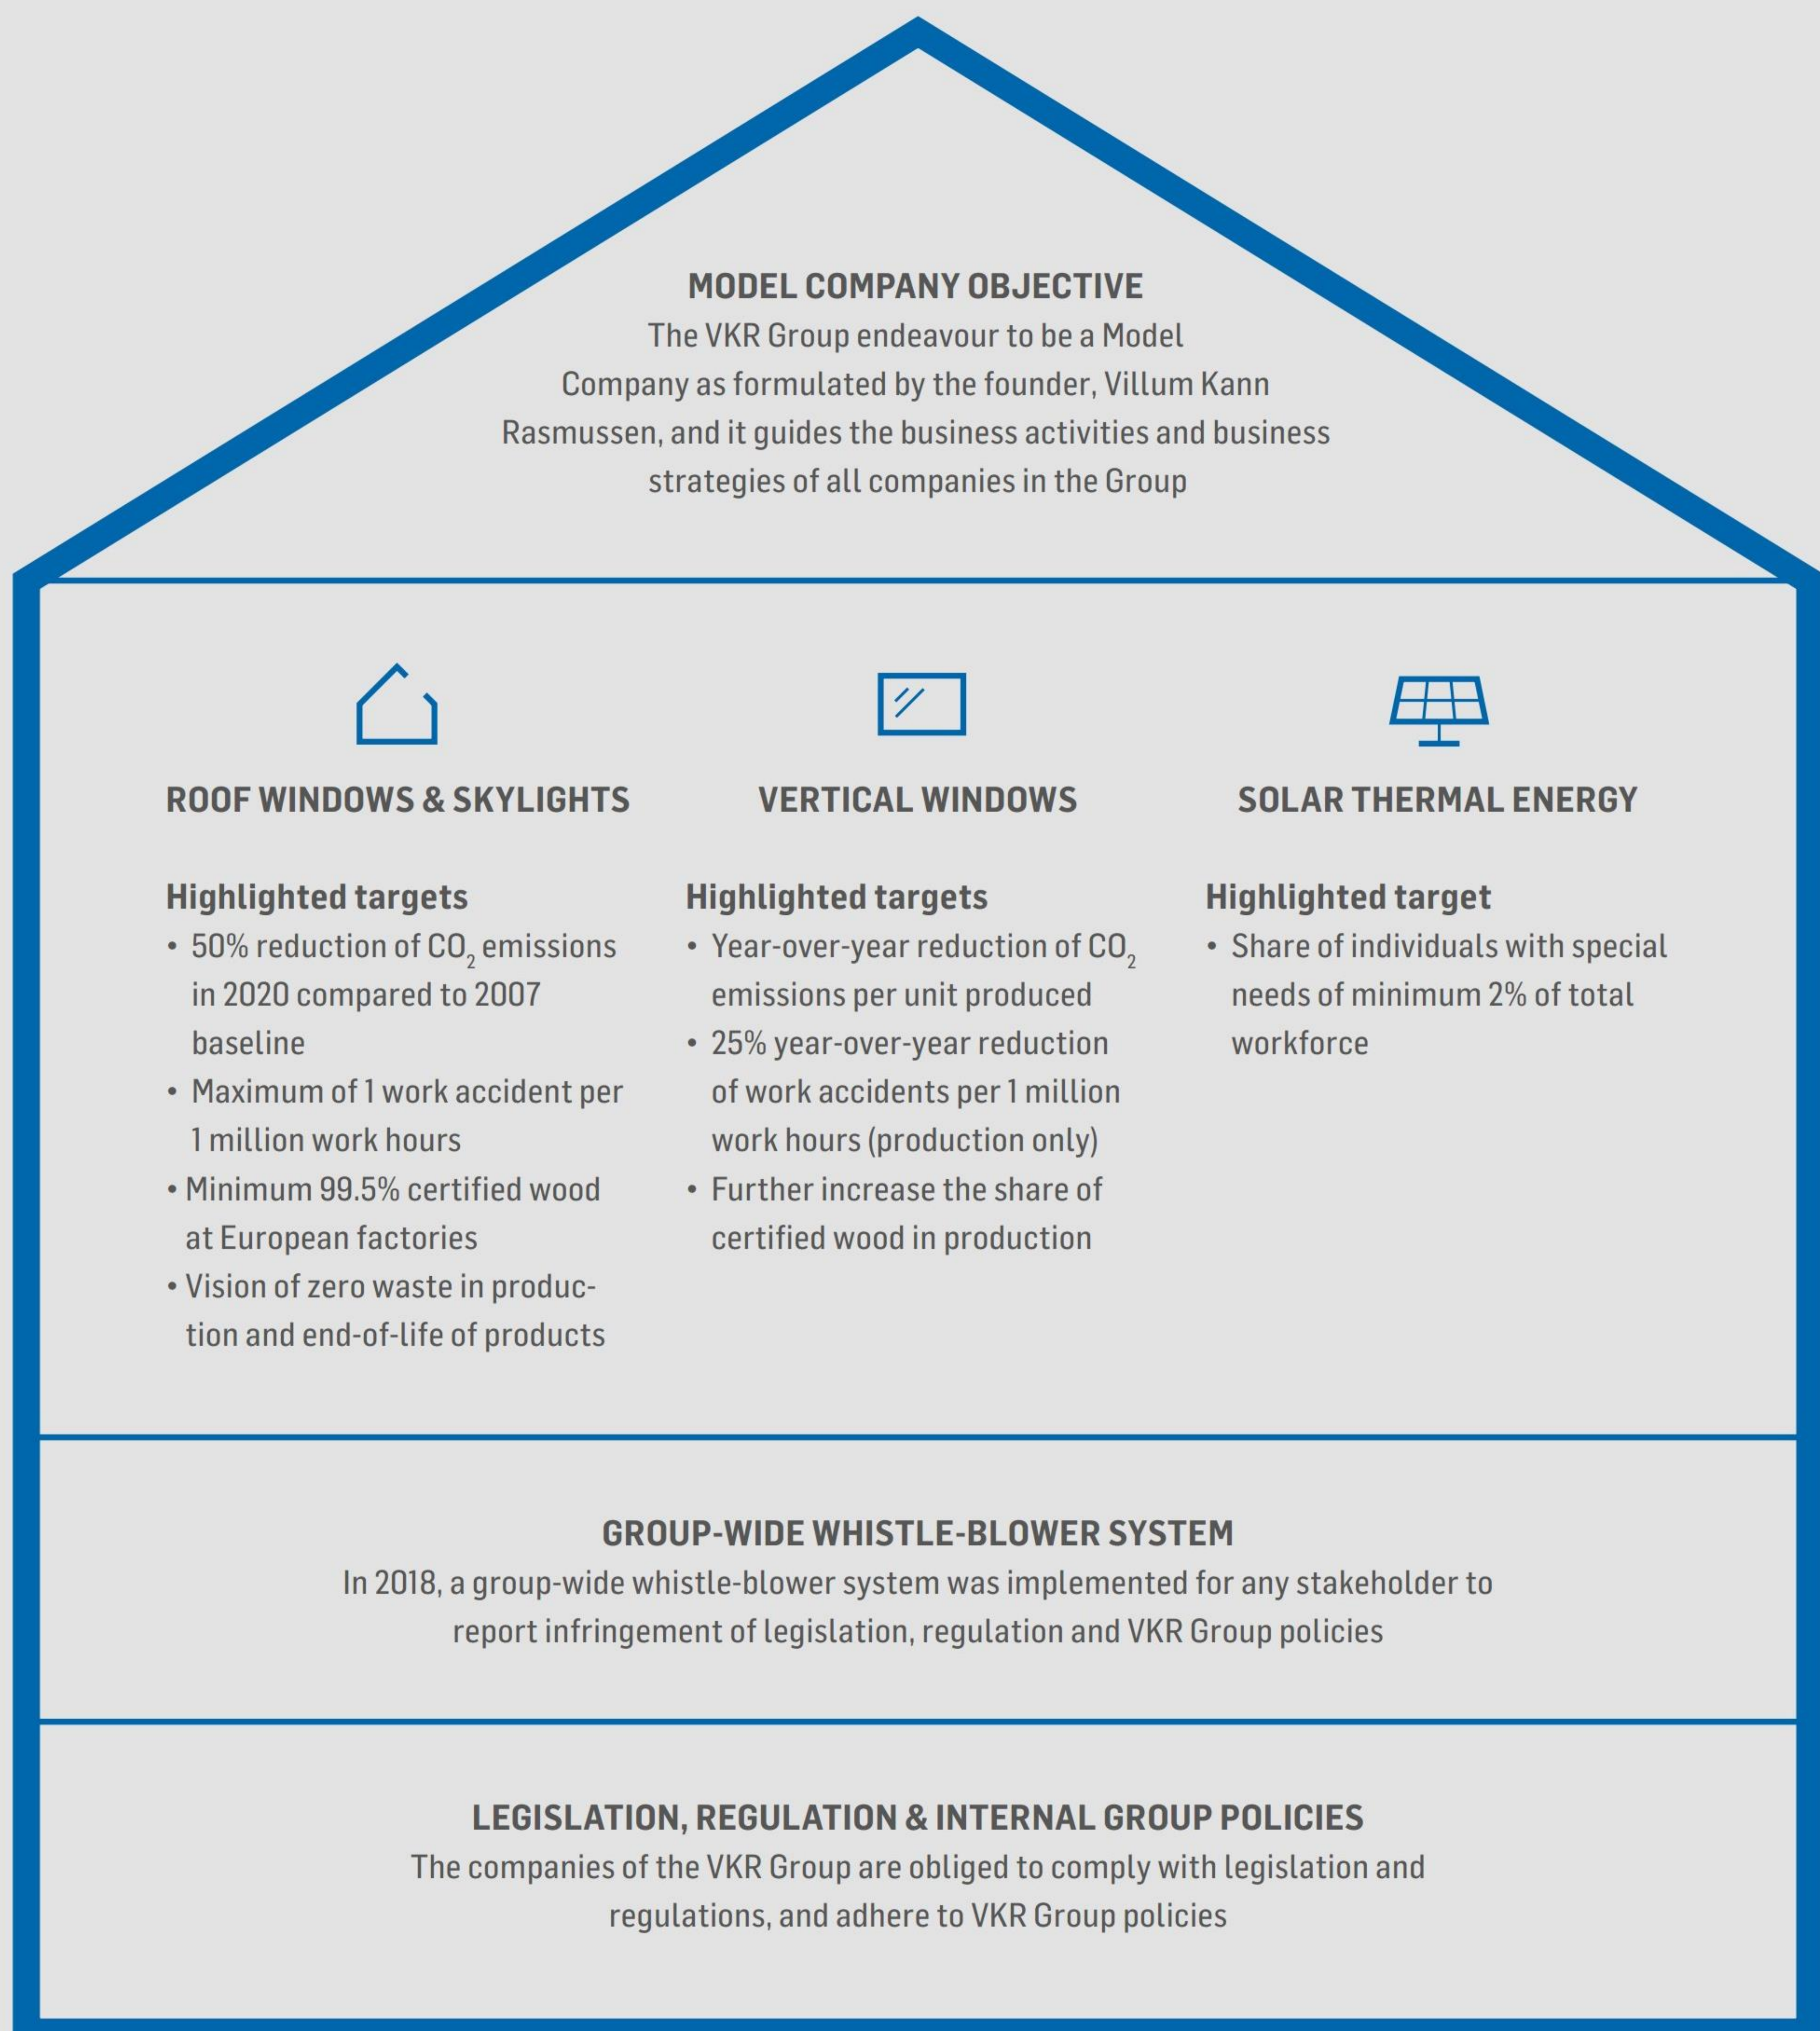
MODEL COMPANY OBJECTIVE
The VKR Group endeavour to be a Model Company as formulated by the founder, Villum Kann Rasmussen, and it guides the business activities and business strategies of all companies in the Group

ROOF WINDOWS & SKYLIGHTS

Highlighted targets
• 50% reduction of $CO_2$ emissions in 2020 compared to 2007 baseline
• Maximum of 1 work accident per 1 million work hours
• Minimum 99.5% certified wood at European factories
• Vision of zero waste in production and end-of-life of products

VERTICAL WINDOWS

Highlighted targets
• Year-over-year reduction of $CO_2$ emissions per unit produced
• 25% year-over-year reduction of work accidents per 1 million work hours (production only)
• Further increase the share of certified wood in production

SOLAR THERMAL ENERGY

Highlighted target
• Share of individuals with special needs of minimum 2% of total workforce

GROUP-WIDE WHISTLE-BLOWER SYSTEM
In 2018, a group-wide whistle-blower system was implemented for any stakeholder to report infringement of legislation, regulation and VKR Group policies

LEGISLATION, REGULATION & INTERNAL GROUP POLICIES
The companies of the VKR Group are obliged to comply with legislation and regulations, and adhere to VKR Group policies